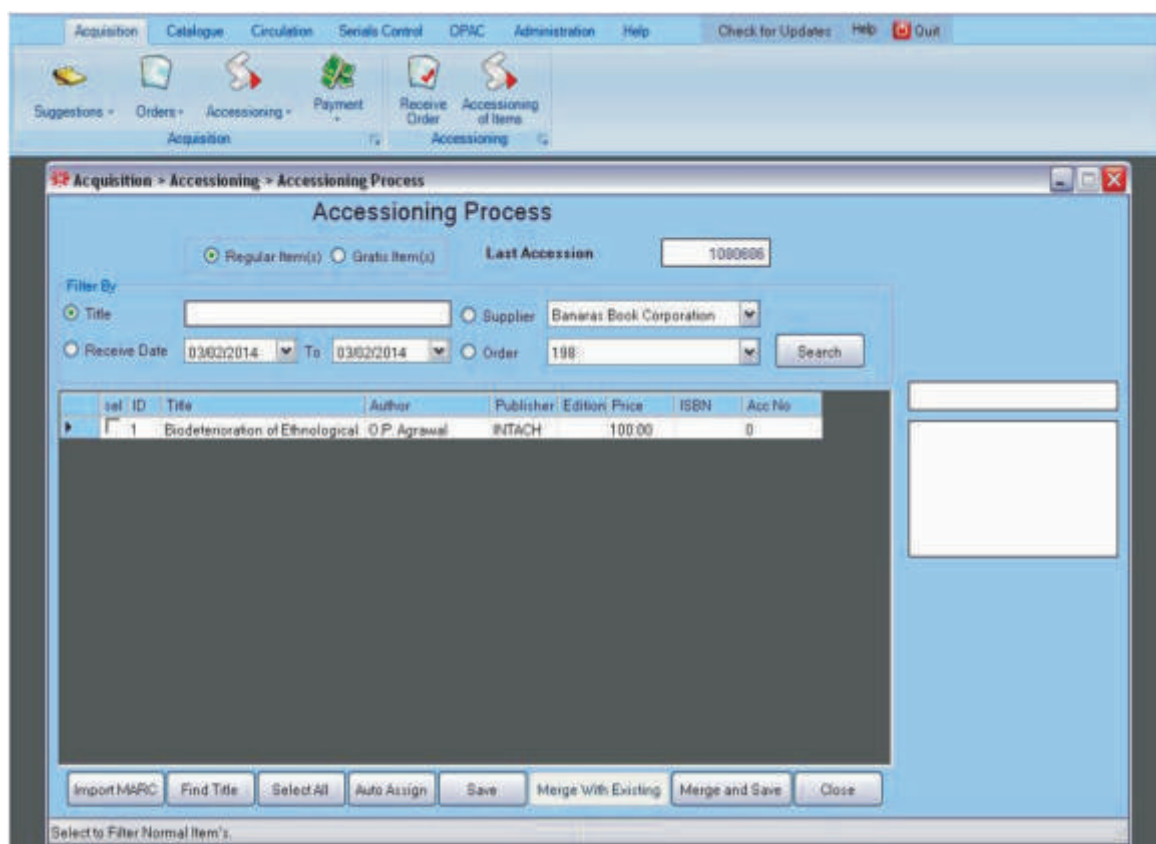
Acquisition Catalogue Circulation Serials Control OPAC Administration Help Check for Updates Help Quit

Suggestions Orders Accessioning Payment Receive Order Accessioning of Items

Acquisition Accessioning

Acquisition > Accessioning > Accessioning Process

Accessioning Process

Regular Item(s) Gratis Item(s) Last Accession 1080686

Filter By

Title Supplier Banaras Book Corporation

Receive Date 03/02/2014 To 03/02/2014 Order 198 Search

| sel | ID | Title | Author | Publisher | Edition | Price | ISBN | Acc No |
|---|---|---|---|---|---|---|---|---|
| | 1 | Biodeterioration of Ethnological | O.P. Agrawal | INTACH | | 100.00 | | 0 |

Import MARC Find Title Select All Auto Assign Save Merge With Existing Merge and Save Close

Select to Filter Normal Item's.